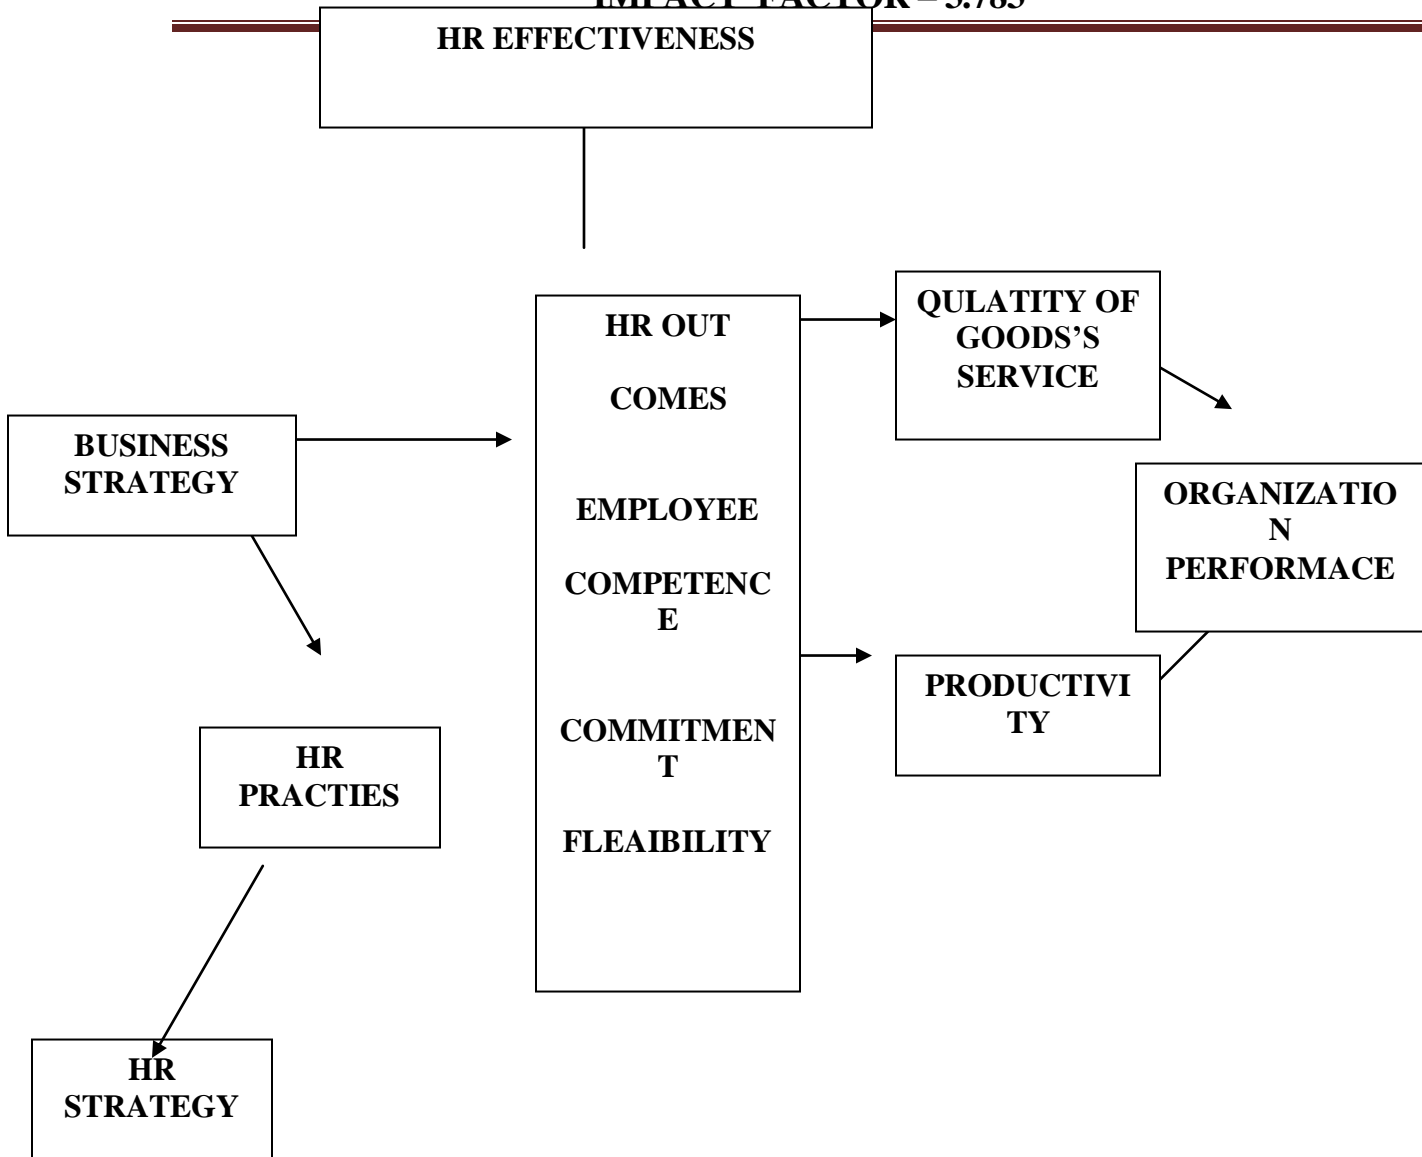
IMPACT FACTOR – 5.785

HR EFFECTIVENESS

HR OUT

COMES

EMPLOYEE

COMPETENC E

COMMITMEN T

FLEAIBILITY

QULATITY OF GOODS'S SERVICE

BUSINESS STRATEGY

ORGANIZATIO N PERFORMACE

PRODUCTIVI TY

HR PRACTIES

HR STRATEGY